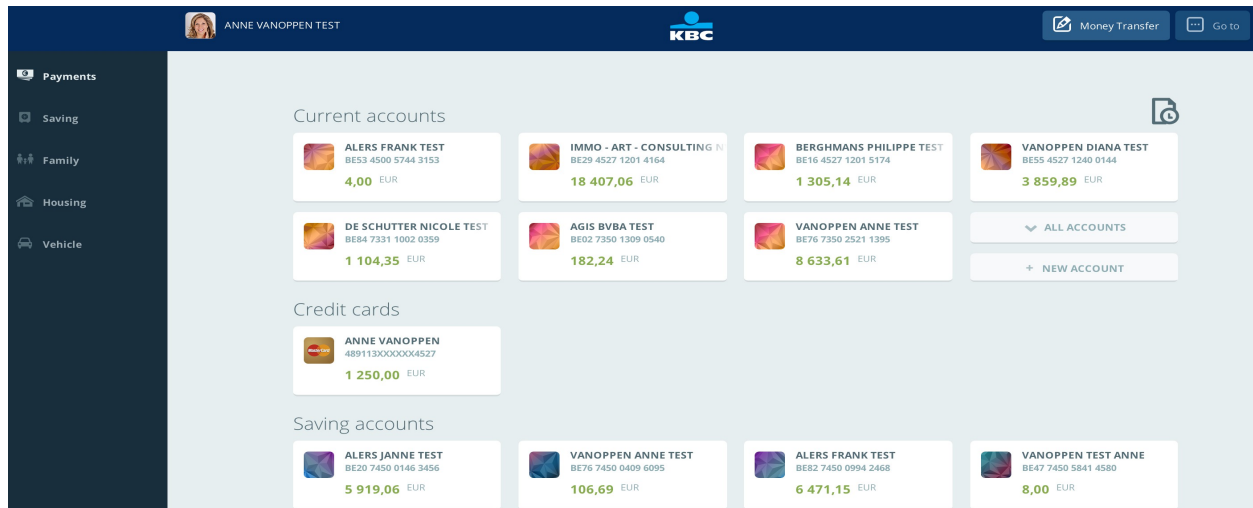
ANNE VANOPPEN TEST

KBC

Money Transfer

Go to

Payments

Saving

Family

Housing

Vehicle

Current accounts

ALERS FRANK TEST
BE53 4500 5744 3153
4,00 EUR

IMMO - ART - CONSULTING N
BE29 4527 1201 4164
18 407,06 EUR

BERGHMANS PHILIPPE TEST
BE16 4527 1201 5174
1 305,14 EUR

VANOPPEN DIANA TEST
BE55 4527 1240 0144
3 859,89 EUR

DE SCHUTTER NICOLE TEST
BE84 7331 1002 0359
1 104,35 EUR

AGIS BVBA TEST
BE02 7350 1309 0540
182,24 EUR

VANOPPEN ANNE TEST
BE76 7350 2521 1395
8 633,61 EUR

ALL ACCOUNTS

+ NEW ACCOUNT

Credit cards

ANNE VANOPPEN
489113XXXXXX4527
1 250,00 EUR

Saving accounts

ALERS JANNE TEST
BE20 7450 0146 3456
5 919,06 EUR

VANOPPEN ANNE TEST
BE76 7450 0409 6095
106,69 EUR

ALERS FRANK TEST
BE82 7450 0994 2468
6 471,15 EUR

VANOPPEN TEST ANNE
BE47 7450 5841 4580
8,00 EUR